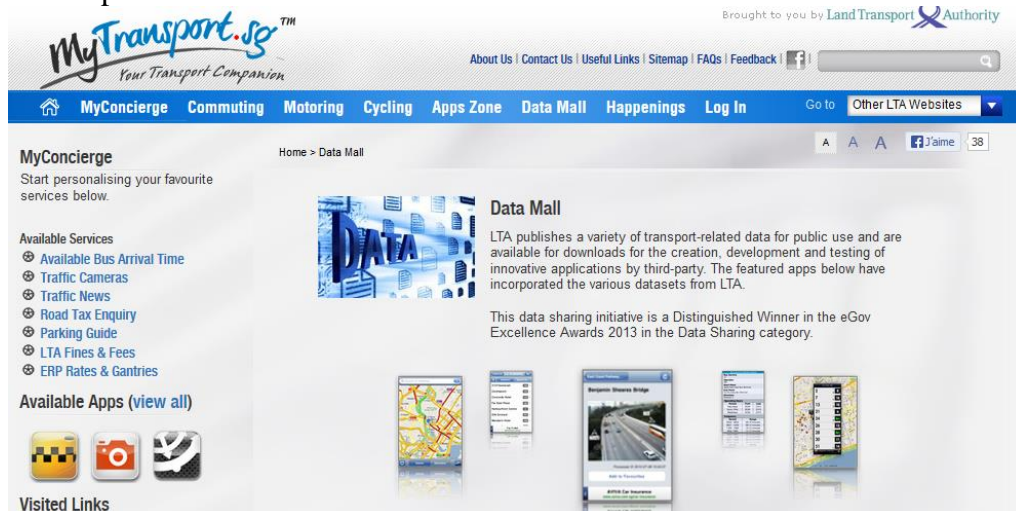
MyTransport.sg™
Your Transport Companion

Brought to you by Land Transport Authority

About Us | Contact Us | Useful Links | Sitemap | FAQs | Feedback |

MyConcierge Commuting Motoring Cycling Apps Zone Data Mall Happenings Log In Go to Other LTA Websites

Home > Data Mall

A A A J'aime 38

MyConcierge
Start personalising your favourite services below.

Available Services
Available Bus Arrival Time
Traffic Cameras
Traffic News
Road Tax Enquiry
Parking Guide
LTA Fines & Fees
ERP Rates & Gantries

Available Apps (view all)

Visited Links

DATA

Data Mall

LTA publishes a variety of transport-related data for public use and are available for downloads for the creation, development and testing of innovative applications by third-party. The featured apps below have incorporated the various datasets from LTA.

This data sharing initiative is a Distinguished Winner in the eGov Excellence Awards 2013 in the Data Sharing category.

Benjamin Sheares Bridge
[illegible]